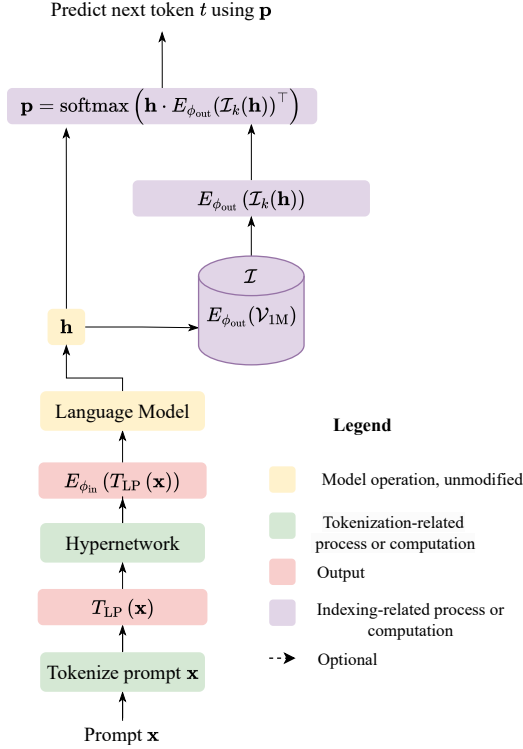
Predict next token $t$ using $\mathbf{p}$

$\mathbf{p} = \text{softmax}\left(\mathbf{h} \cdot E_{\phi_{\text{out}}}(\mathcal{I}_k(\mathbf{h}))^\top\right)$

$E_{\phi_{\text{out}}}(\mathcal{I}_k(\mathbf{h}))$

$\mathcal{I}$

$E_{\phi_{\text{out}}}(\mathcal{V}_{1\text{M}})$

$\mathbf{h}$

Language Model

$E_{\phi_{\text{in}}}(T_{\text{LP}}(\mathbf{x}))$

Hypernetwork

$T_{\text{LP}}(\mathbf{x})$

Tokenize prompt $\mathbf{x}$

Prompt $\mathbf{x}$

Legend

Model operation, unmodified

Tokenization-related process or computation

Output

Indexing-related process or computation

Optional